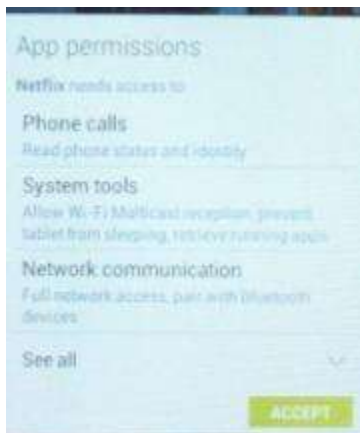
App permissions

Netflix needs access to

Phone calls
Read phone status and identity

System tools
Allow Wi-Fi Multicast reception, prevent tablet from sleeping, retrieve running apps

Network communication
Full network access, pair with Bluetooth devices

See all

ACCEPT